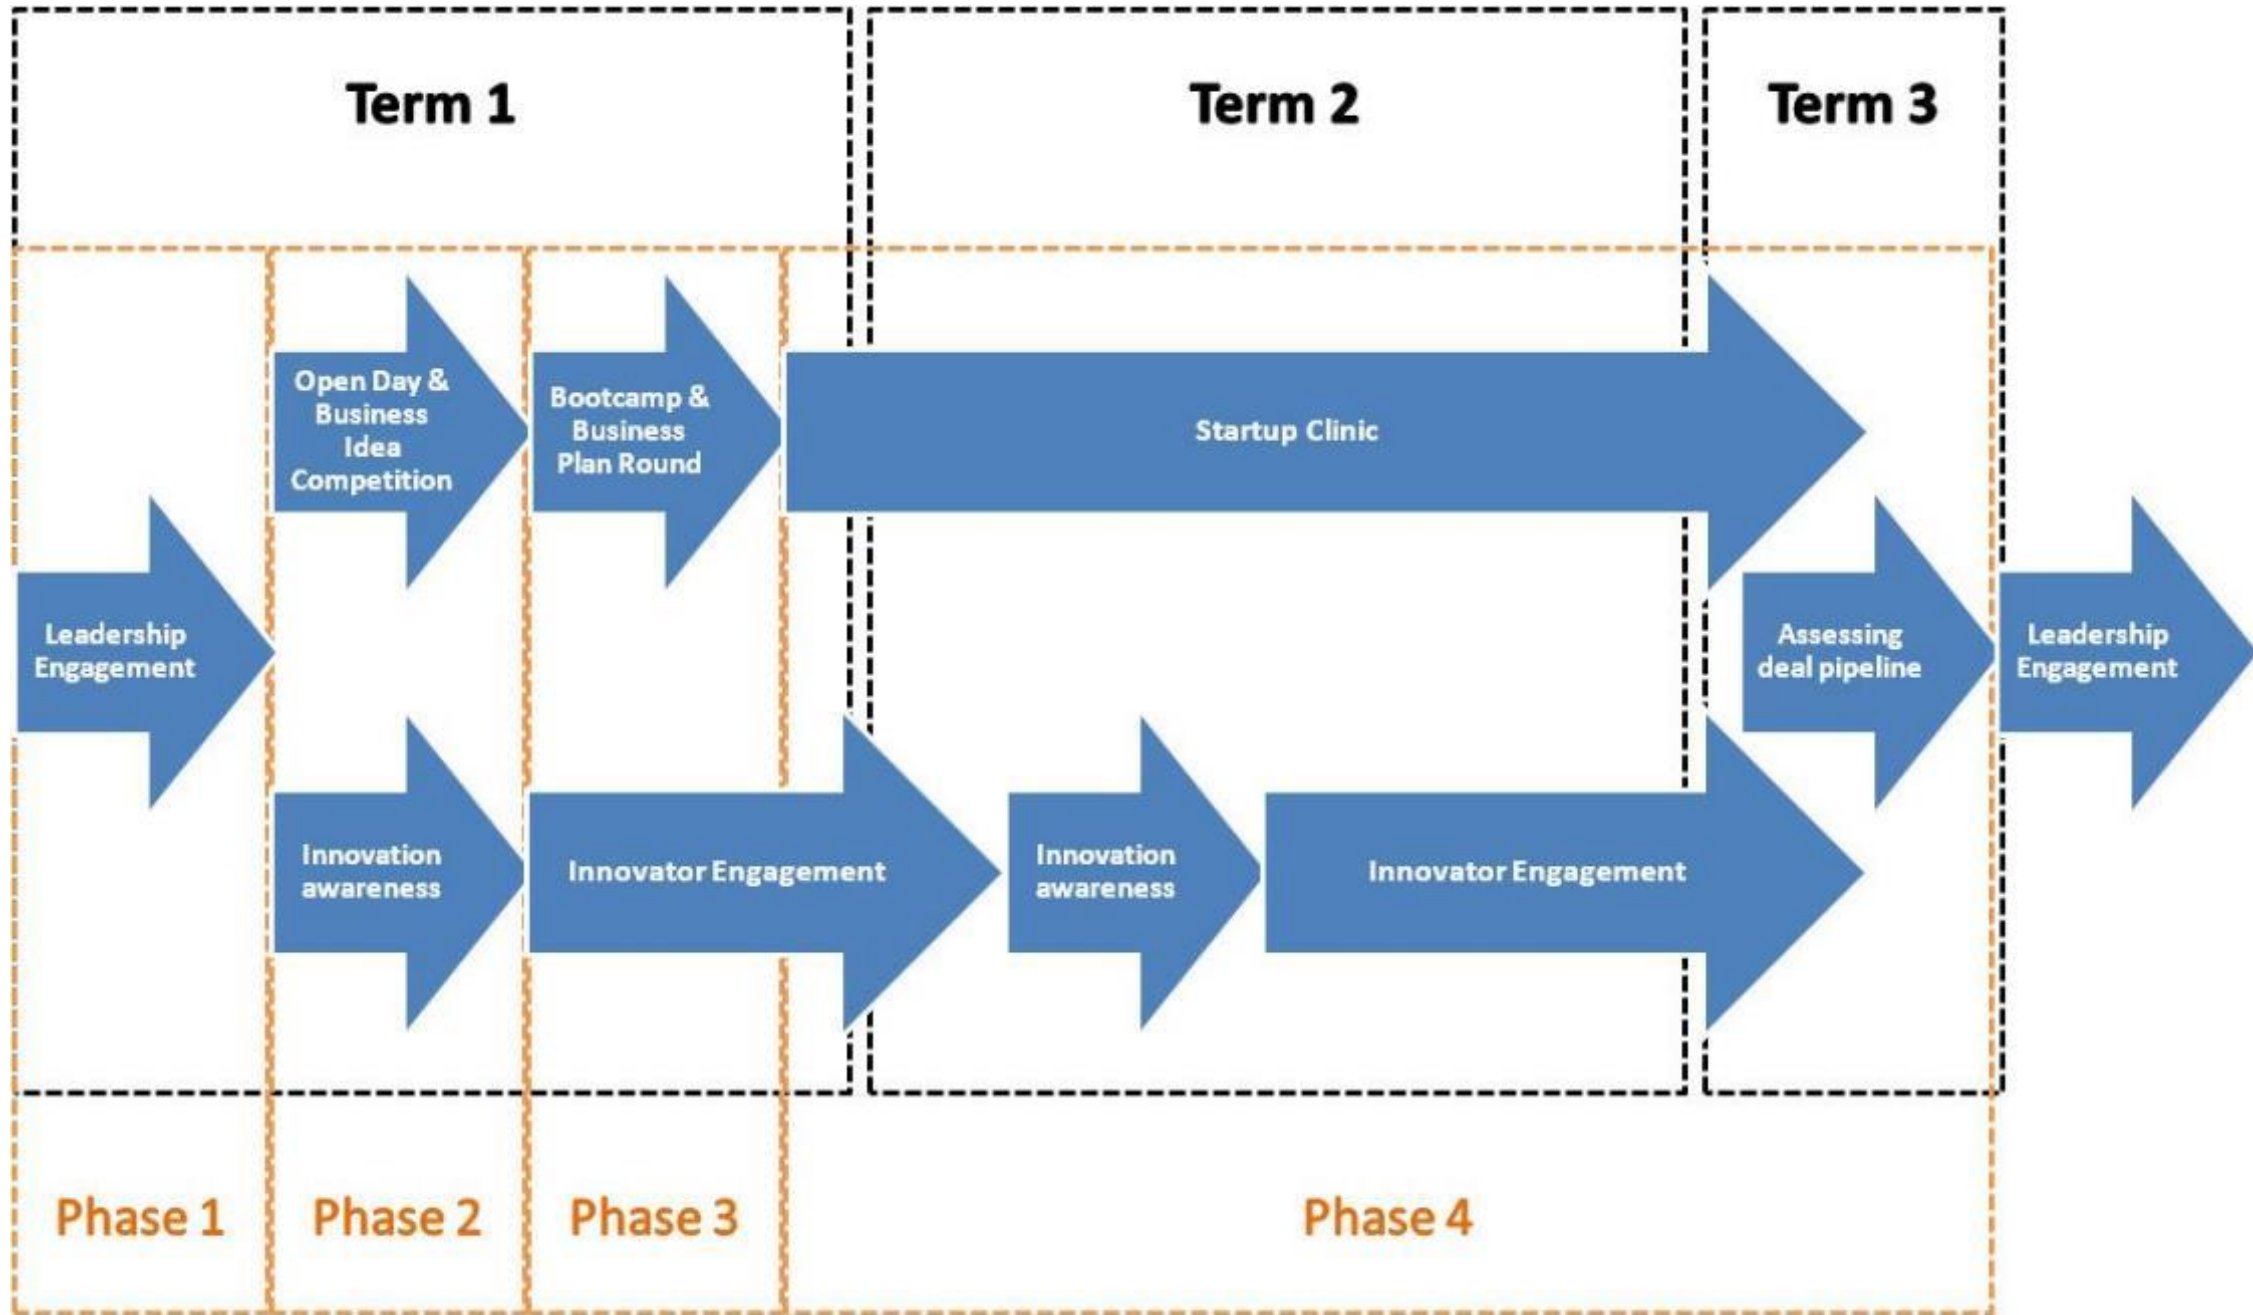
Term 1

Term 2

Term 3

Open Day & Business Idea Competition

Bootcamp & Business Plan Round

Startup Clinic

Leadership Engagement

Assessing deal pipeline

Leadership Engagement

Innovation awareness

Innovator Engagement

Innovation awareness

Innovator Engagement

Phase 1

Phase 2

Phase 3

Phase 4